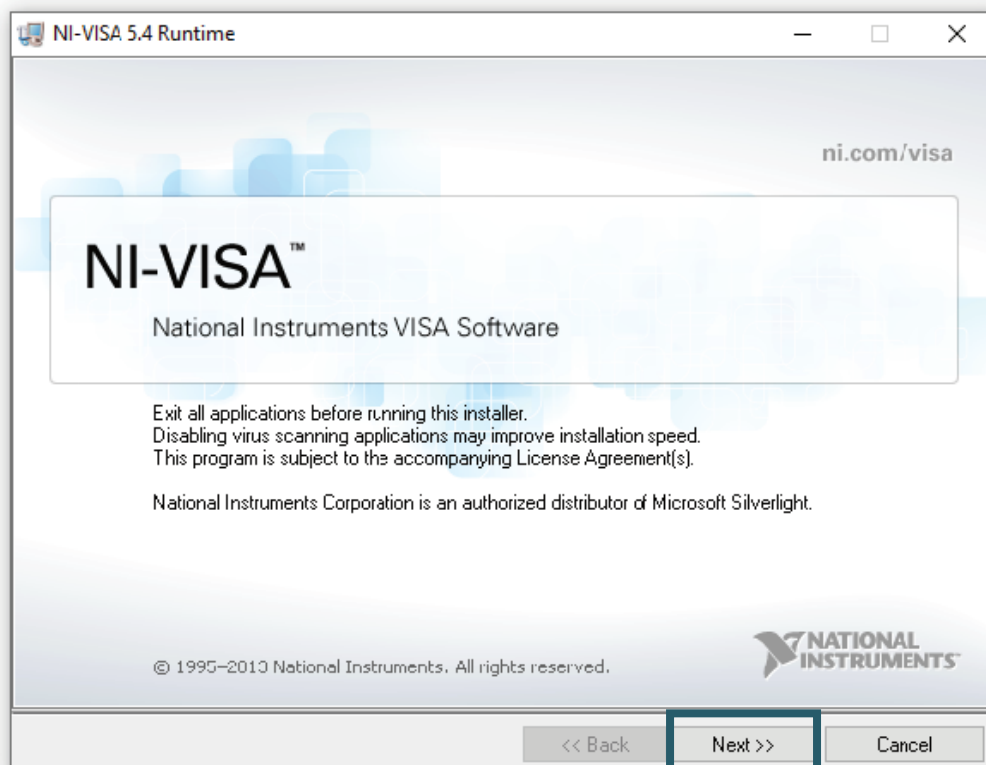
NI-VISA 5.4 Runtime

ni.com/visa

NI-VISA™

National Instruments VISA Software

Exit all applications before running this installer.
Disabling virus scanning applications may improve installation speed.
This program is subject to the accompanying License Agreement(s).

National Instruments Corporation is an authorized distributor of Microsoft Silverlight.

© 1995–2013 National Instruments. All rights reserved.

NATIONAL INSTRUMENTS™

<< Back

Next >>

Cancel